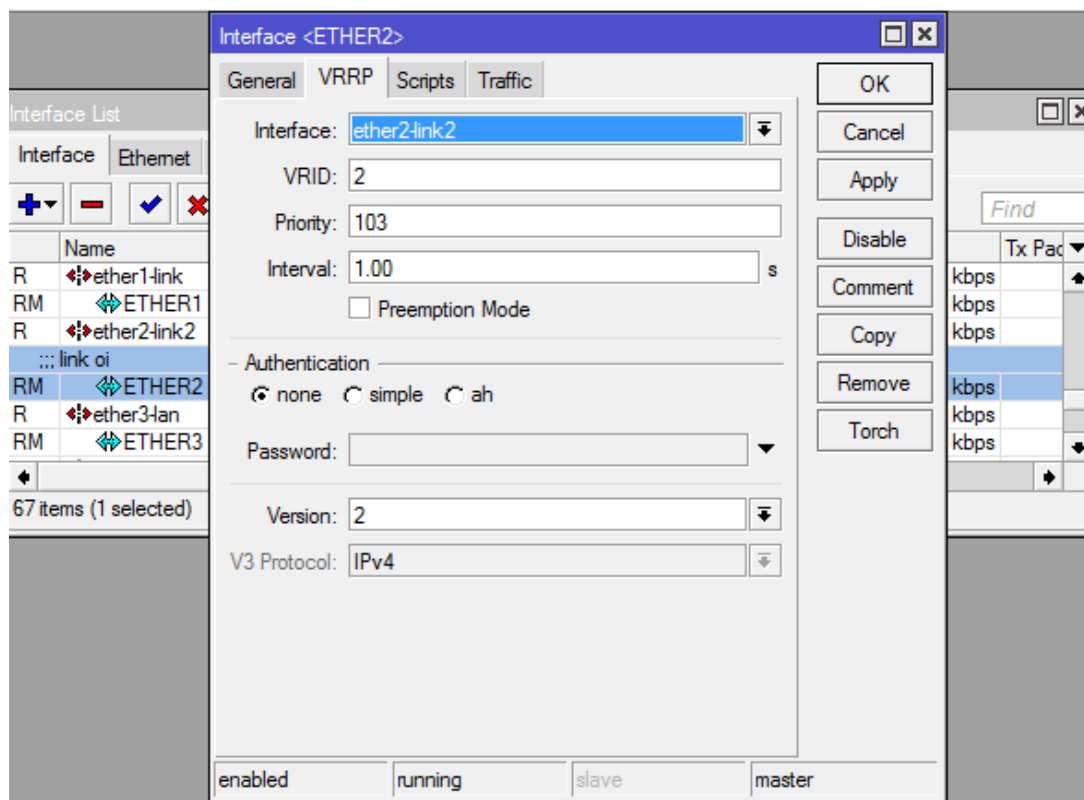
Interface List

Interface | Ethernet

Find

| | Name | | Tx Pac |
|---|---|---|---|
| R | ether1-link | kbps | |
| RM | ETHER1 | kbps | |
| R | ether2-link2 | kbps | |
| | ;;; link oi | | |
| RM | ETHER2 | kbps | |
| R | ether3-lan | kbps | |
| RM | ETHER3 | kbps | |

67 items (1 selected)

Interface <ETHER2>

General | VRRP | Scripts | Traffic

Interface: ether2-link2

VRID: 2

Priority: 103

Interval: 1.00 s

Preemption Mode

Authentication

none simple ah

Password:

Version: 2

V3 Protocol: IPv4

OK

Cancel

Apply

Disable

Comment

Copy

Remove

Torch

enabled | running | slave | master